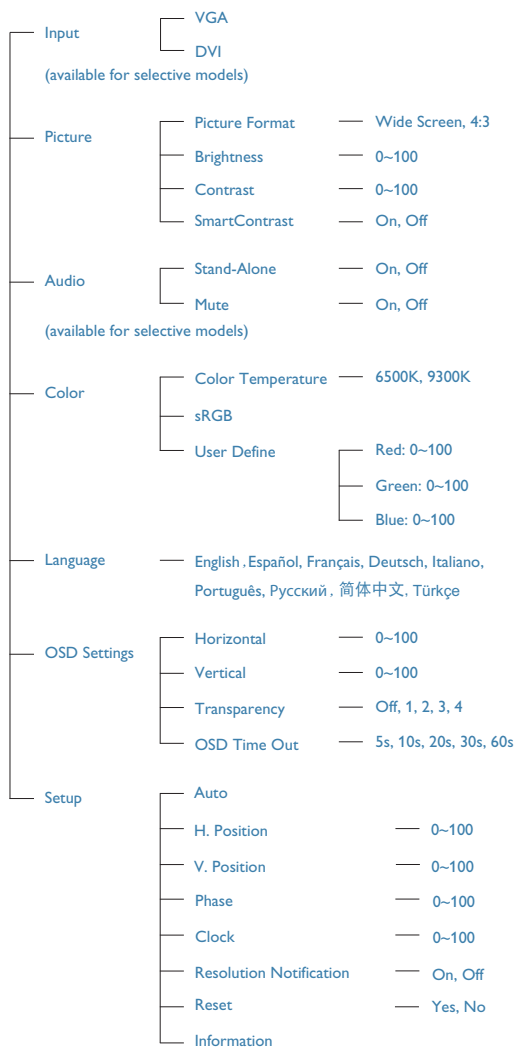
Input
VGA
DVI
(available for selective models)

Picture
Picture Format — Wide Screen, 4:3
Brightness — 0~100
Contrast — 0~100
SmartContrast — On, Off

Audio
Stand-Alone — On, Off
Mute — On, Off
(available for selective models)

Color
Color Temperature — 6500K, 9300K
sRGB
User Define
Red: 0~100
Green: 0~100
Blue: 0~100

Language
English , Español, Français, Deutsch, Italiano, Português, Русский , 简体中文, Türkçe

OSD Settings
Horizontal — 0~100
Vertical — 0~100
Transparency — Off, 1, 2, 3, 4
OSD Time Out — 5s, 10s, 20s, 30s, 60s

Setup
Auto
H. Position — 0~100
V. Position — 0~100
Phase — 0~100
Clock — 0~100
Resolution Notification — On, Off
Reset — Yes, No
Information